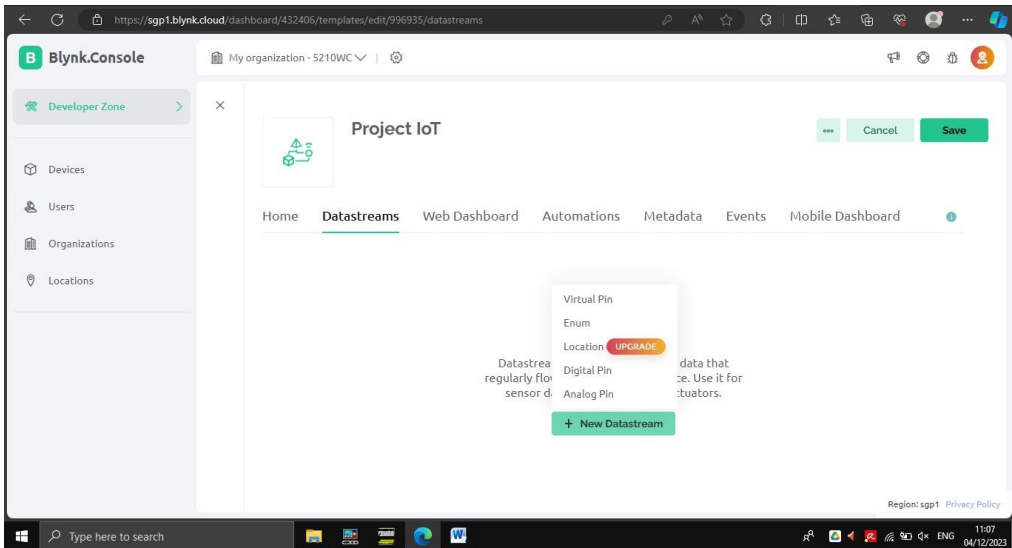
https://sgp1.blynk.cloud/dashboard/432406/templates/edit/996935/datastreams

B Blynk.Console

My organization - 5210WC

Developer Zone

Devices

Users

Organizations

Locations

Project IoT

Cancel

Save

Home Datastreams Web Dashboard Automations Metadata Events Mobile Dashboard

Virtual Pin

Enum

Location UPGRADE

Digital Pin

Analog Pin

Datastrea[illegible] data that regularly flo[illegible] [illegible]e. Use it for sensor d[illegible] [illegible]tuators.

+ New Datastream

Region: sgp1 Privacy Policy

Type here to search

ENG 11:07 04/12/2023